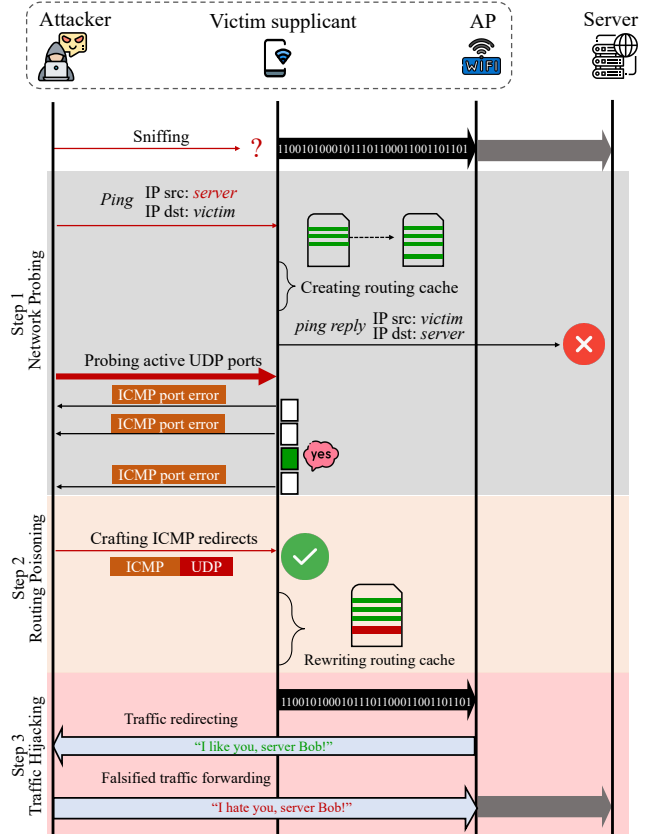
Attacker
Victim supplicant
AP
WIFI
Server

Sniffing
?
1100101000101110110001100110110​1

Step 1
Network Probing

Ping IP src: server
IP dst: victim

Creating routing cache

ping reply IP src: victim
IP dst: server

Probing active UDP ports

ICMP port error
ICMP port error
yes
ICMP port error

Step 2
Routing Poisoning

Crafting ICMP redirects
ICMP UDP

Rewriting routing cache

Step 3
Traffic Hijacking

1100101000101110110001100110110​1

Traffic redirecting
"I like you, server Bob!"

Falsified traffic forwarding
"I hate you, server Bob!"